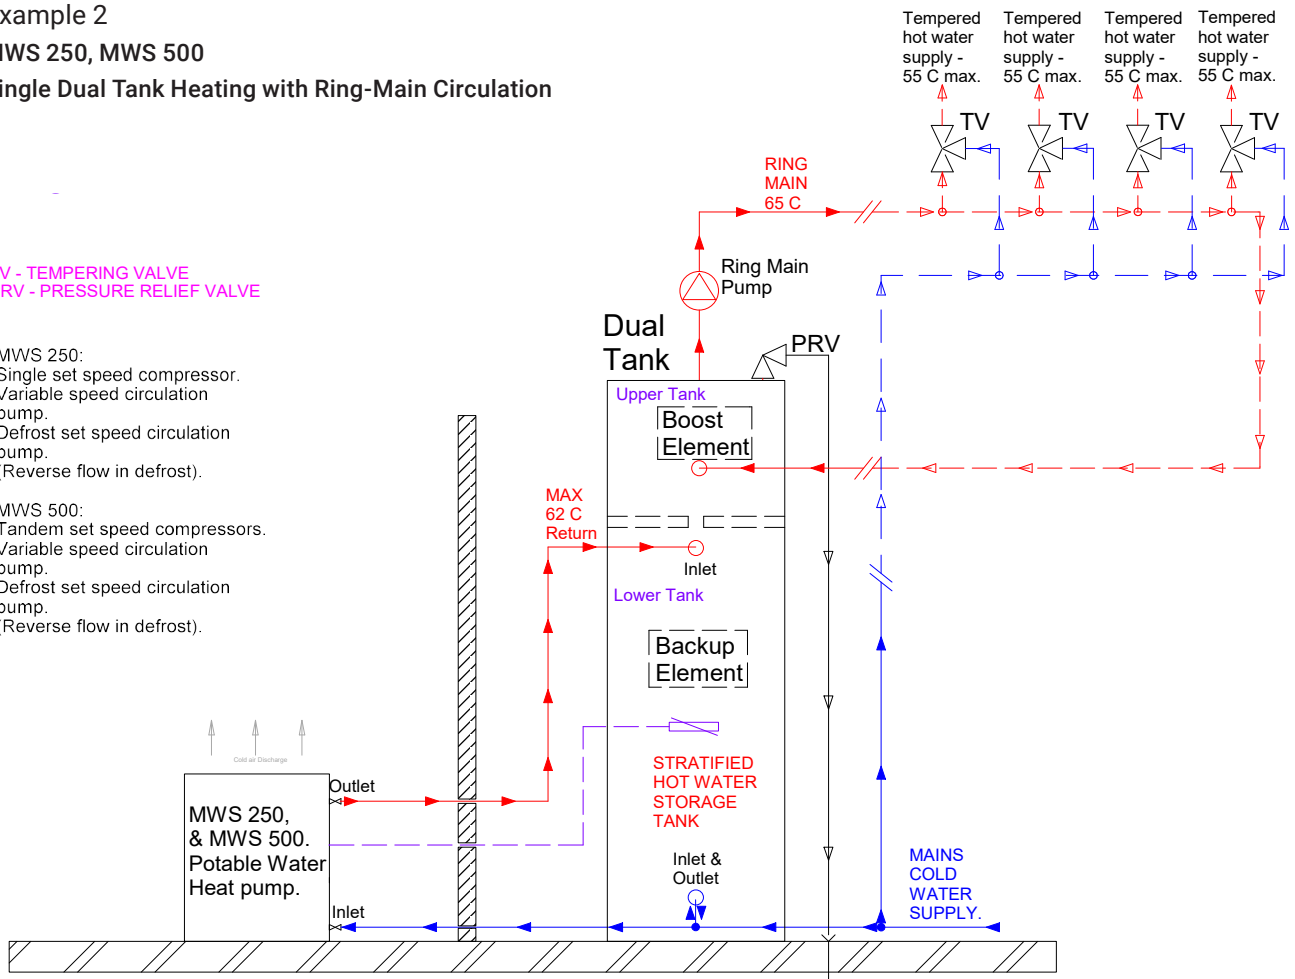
xample 2
IWS 250, MWS 500
ingle Dual Tank Heating with Ring-Main Circulation

Tempered hot water supply - 55 C max.
Tempered hot water supply - 55 C max.
Tempered hot water supply - 55 C max.
Tempered hot water supply - 55 C max.

TV
TV
TV
TV

RING MAIN 65 C

V - TEMPERING VALVE
RV - PRESSURE RELIEF VALVE

Ring Main Pump

Dual Tank

PRV

MWS 250:
Single set speed compressor.
Variable speed circulation pump.
Defrost set speed circulation pump.
(Reverse flow in defrost).

MWS 500:
Tandem set speed compressors.
Variable speed circulation pump.
Defrost set speed circulation pump.
(Reverse flow in defrost).

Upper Tank
Boost Element

MAX 62 C Return

Inlet
Lower Tank

Backup Element

STRATIFIED HOT WATER STORAGE TANK

Cold air Discharge

Outlet
MWS 250, & MWS 500. Potable Water Heat pump.

Inlet & Outlet

MAINS COLD WATER SUPPLY.

Inlet